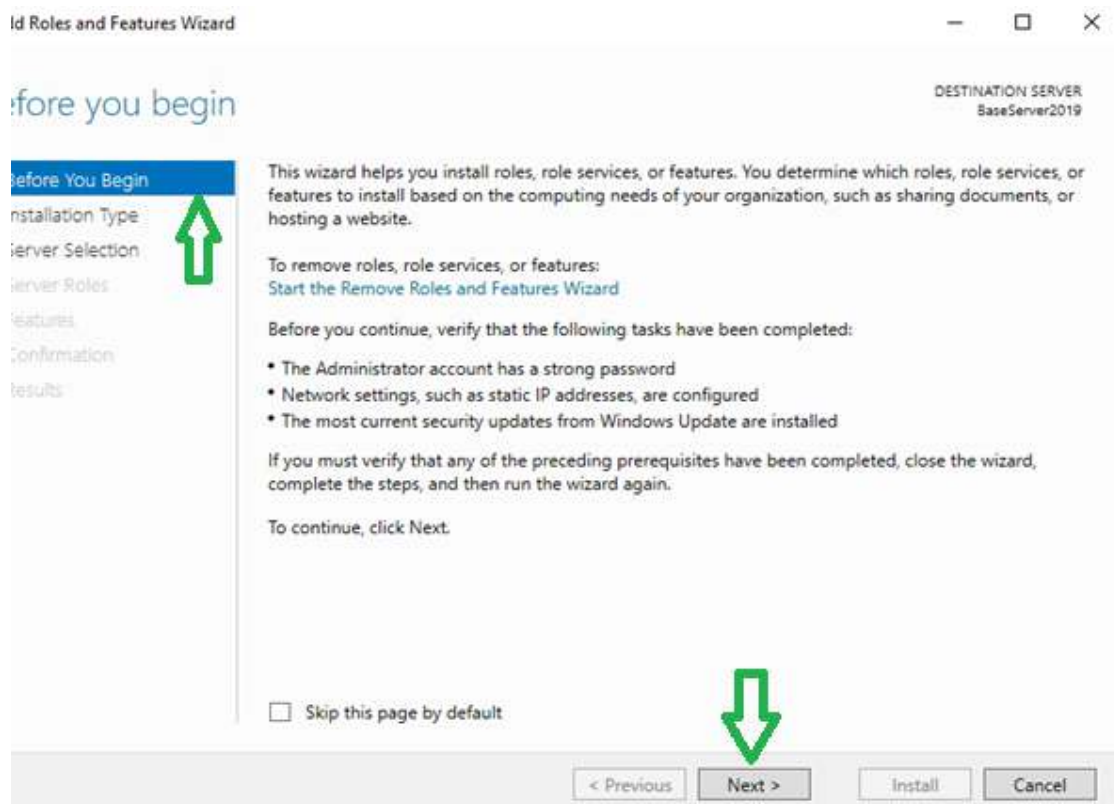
ld Roles and Features Wizard

efore you begin

DESTINATION SERVER
BaseServer2019

Before You Begin
nstallation Type
Server Selection
Server Roles
Features
Confirmation
Results

This wizard helps you install roles, role services, or features. You determine which roles, role services, or features to install based on the computing needs of your organization, such as sharing documents, or hosting a website.

To remove roles, role services, or features:
Start the Remove Roles and Features Wizard

Before you continue, verify that the following tasks have been completed:

• The Administrator account has a strong password
• Network settings, such as static IP addresses, are configured
• The most current security updates from Windows Update are installed

If you must verify that any of the preceding prerequisites have been completed, close the wizard, complete the steps, and then run the wizard again.

To continue, click Next.

Skip this page by default

< Previous
Next >
Install
Cancel